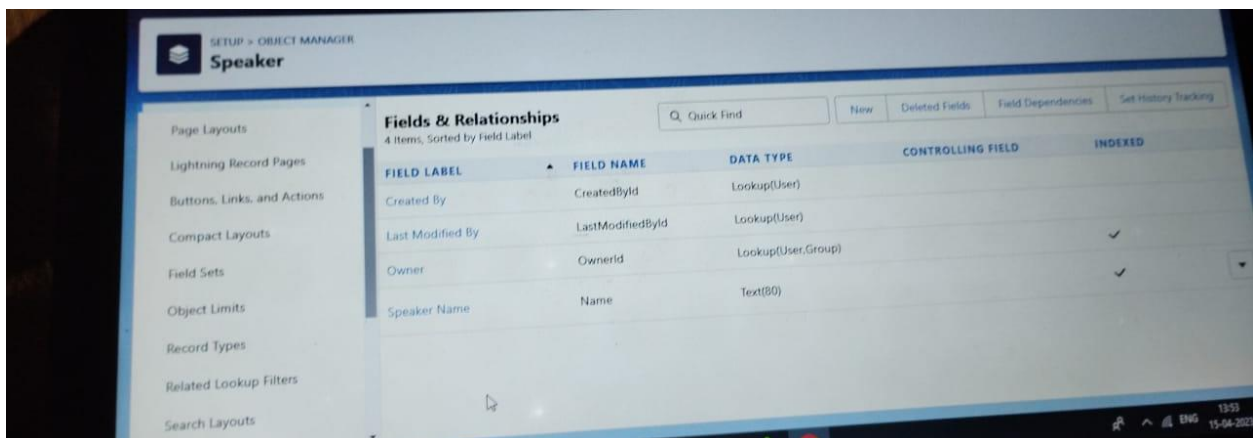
SETUP > OBJECT MANAGER
Speaker

Page Layouts
Lightning Record Pages
Buttons, Links, and Actions
Compact Layouts
Field Sets
Object Limits
Record Types
Related Lookup Filters
Search Layouts

Fields & Relationships
4 Items, Sorted by Field Label

Quick Find
New
Deleted Fields
Field Dependencies
Set History Tracking

| FIELD LABEL | FIELD NAME | DATA TYPE | CONTROLLING FIELD | INDEXED |
|---|---|---|---|---|
| Created By | CreatedById | Lookup(User) | | |
| Last Modified By | LastModifiedById | Lookup(User) | | ✓ |
| Owner | OwnerId | Lookup(User,Group) | | ✓ |
| Speaker Name | Name | Text(80) | | |

ENG 13:53 15-04-202